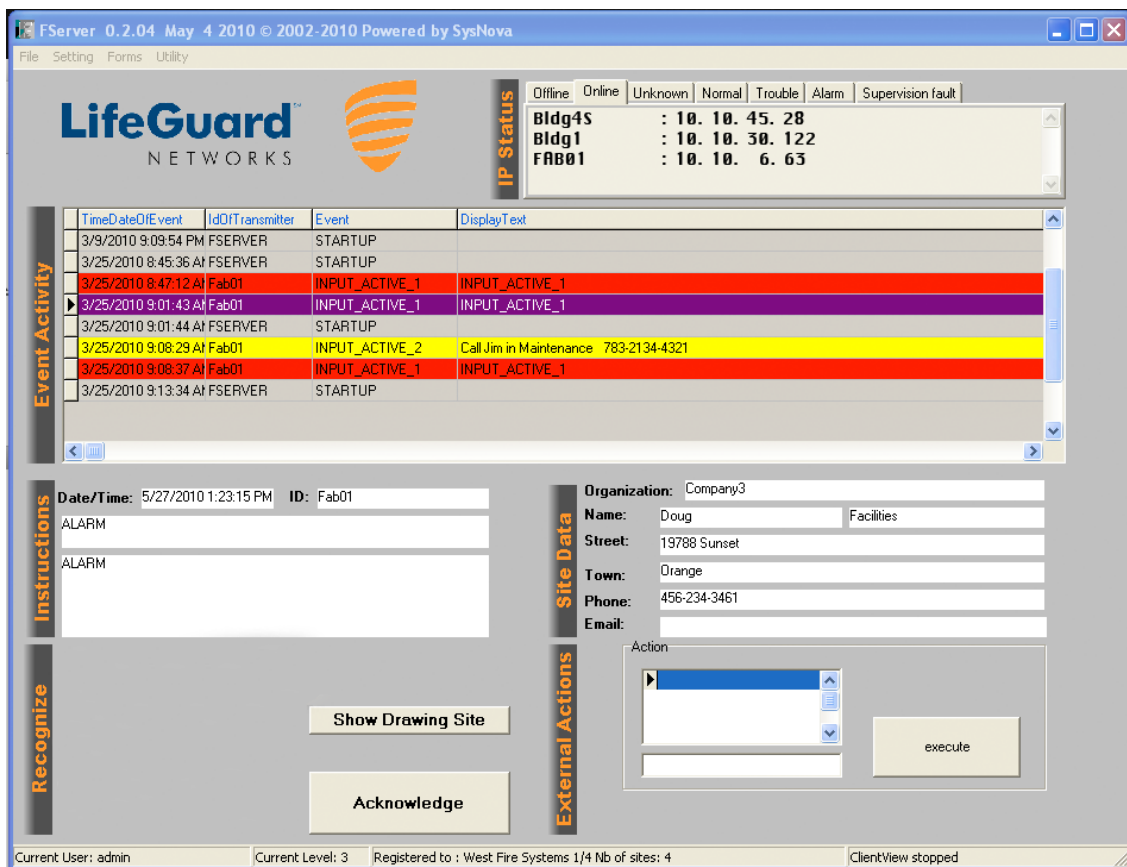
FServer 0.2.04 May 4 2010 © 2002-2010 Powered by SysNova

File Setting Forms Utility

LifeGuard™ NETWORKS

IP Status

Offline | Online | Unknown | Normal | Trouble | Alarm | Supervision fault

Bldg4S : 10. 10. 45. 28
Bldg1 : 10. 10. 30. 122
FAB01 : 10. 10. 6. 63

Event Activity

| TimeDateOfEvent | IdOfTransmitter | Event | DisplayText |
|---|---|---|---|
| 3/9/2010 9:09:54 PM | FSERVER | STARTUP | |
| 3/25/2010 8:45:36 AI | FSERVER | STARTUP | |
| 3/25/2010 8:47:12 AI | Fab01 | INPUT_ACTIVE_1 | INPUT_ACTIVE_1 |
| 3/25/2010 9:01:43 AI | Fab01 | INPUT_ACTIVE_1 | INPUT_ACTIVE_1 |
| 3/25/2010 9:01:44 AI | FSERVER | STARTUP | |
| 3/25/2010 9:08:29 AI | Fab01 | INPUT_ACTIVE_2 | Call Jim in Maintenance 783-2134-4321 |
| 3/25/2010 9:08:37 AI | Fab01 | INPUT_ACTIVE_1 | INPUT_ACTIVE_1 |
| 3/25/2010 9:13:34 AI | FSERVER | STARTUP | |

Instructions

Date/Time: 5/27/2010 1:23:15 PM ID: Fab01

ALARM

ALARM

Site Data

Organization: Company3
Name: Doug Facilities
Street: 19788 Sunset
Town: Orange
Phone: 456-234-3461
Email:

Recognize

Show Drawing Site

Acknowledge

External Actions

Action

execute

Current User: admin | Current Level: 3 | Registered to : West Fire Systems 1/4 Nb of sites: 4 | ClientView stopped